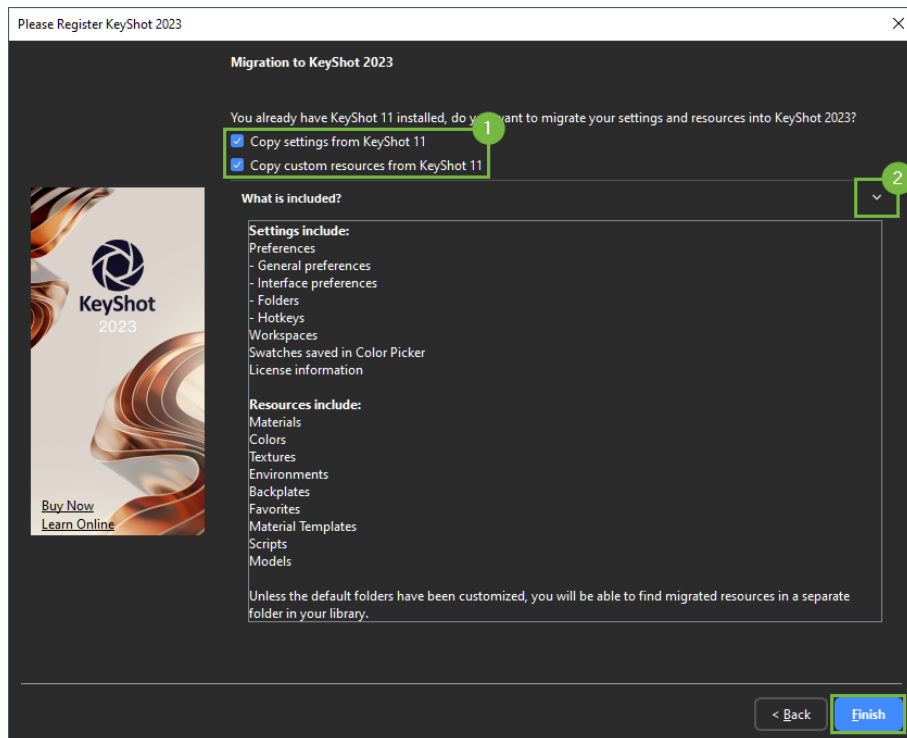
Please Register KeyShot 2023

×

Migration to KeyShot 2023

You already have KeyShot 11 installed, do y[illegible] want to migrate your settings and resources into KeyShot 2023?

1

Copy settings from KeyShot 11

Copy custom resources from KeyShot 11

2

What is included?

KeyShot
2023

Buy Now
Learn Online

Settings include:
Preferences
- General preferences
- Interface preferences
- Folders
- Hotkeys
Workspaces
Swatches saved in Color Picker
License information

Resources include:
Materials
Colors
Textures
Environments
Backplates
Favorites
Material Templates
Scripts
Models

Unless the default folders have been customized, you will be able to find migrated resources in a separate folder in your library.

< Back

Finish